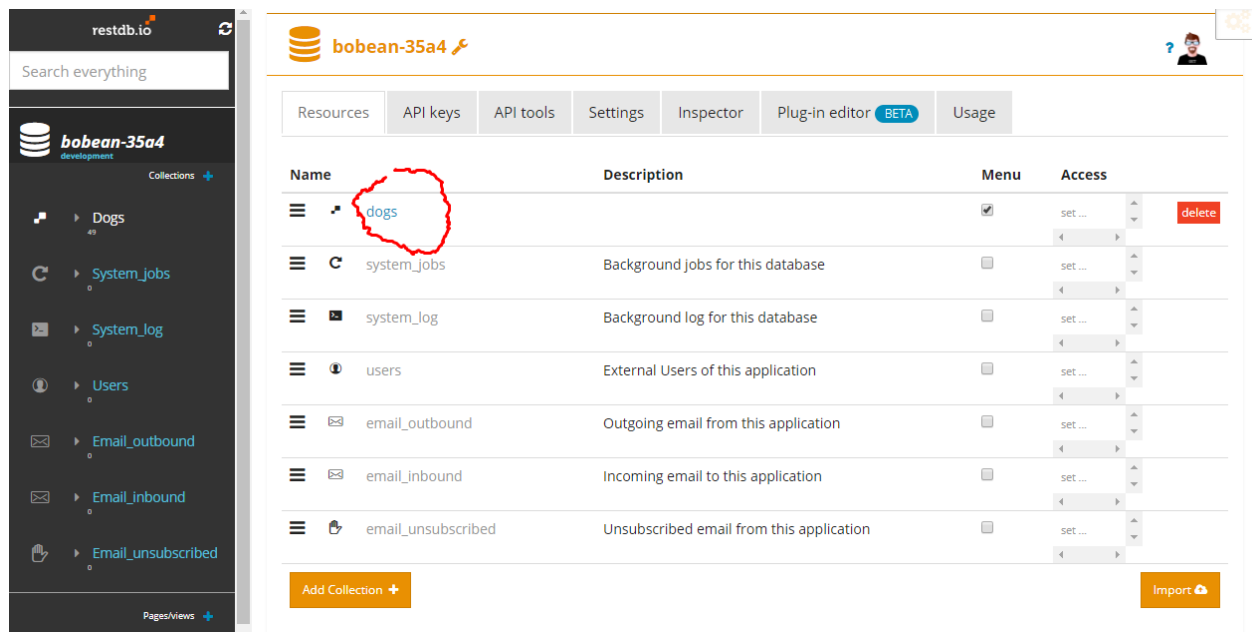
restdb.io

Search everything

bobean-35a4
development

Collections +

Dogs
49

System_jobs
0

System_log
0

Users
0

Email_outbound
0

Email_inbound
0

Email_unsubscribed
0

Pages/views +

bobean-35a4

?

Resources | API keys | API tools | Settings | Inspector | Plug-in editor BETA | Usage

| Name | Description | Menu | Access | |
|---|---|---|---|---|
| dogs | | | set ... | delete |
| system_jobs | Background jobs for this database | | set ... | |
| system_log | Background log for this database | | set ... | |
| users | External Users of this application | | set ... | |
| email_outbound | Outgoing email from this application | | set ... | |
| email_inbound | Incoming email to this application | | set ... | |
| email_unsubscribed | Unsubscribed email from this application | | set ... | |

Add Collection +

Import